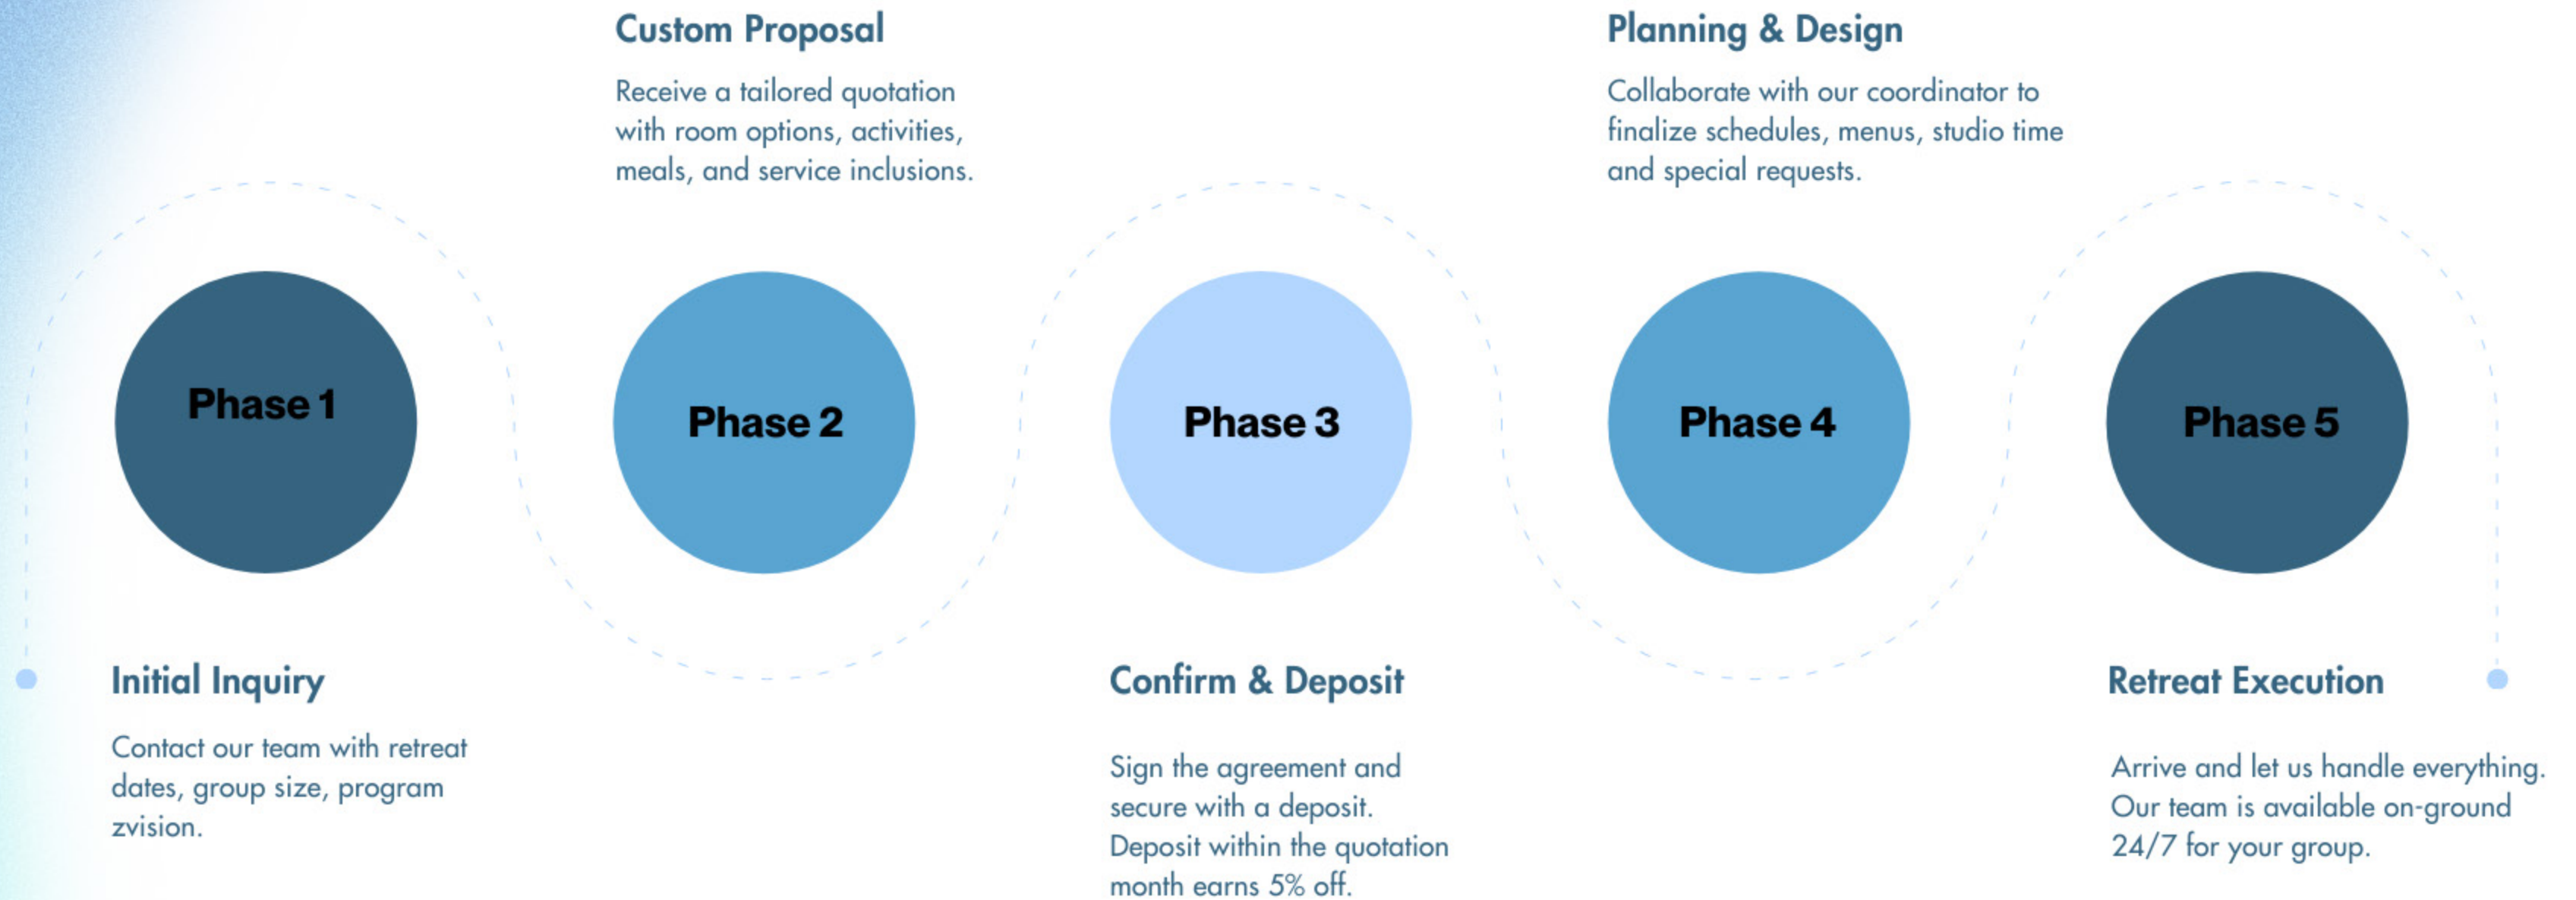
Custom Proposal

Receive a tailored quotation with room options, activities, meals, and service inclusions.

Planning & Design

Collaborate with our coordinator to finalize schedules, menus, studio time and special requests.

Phase 1

Phase 2

Phase 3

Phase 4

Phase 5

Initial Inquiry

Contact our team with retreat dates, group size, program zvision.

Confirm & Deposit

Sign the agreement and secure with a deposit. Deposit within the quotation month earns 5% off.

Retreat Execution

Arrive and let us handle everything. Our team is available on-ground 24/7 for your group.